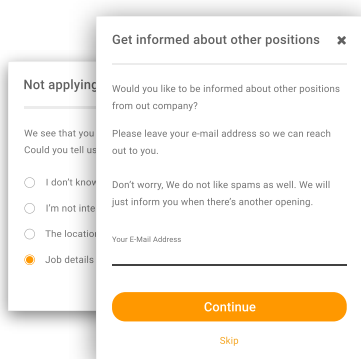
Not applying

We see that you
Could you tell us

I don't know

I'm not inte

The location

Job details

Get informed about other positions ✖

Would you like to be informed about other positions from out company?

Please leave your e-mail address so we can reach out to you.

Don't worry, We do not like spams as well. We will just inform you when there's another opening.

Your E-Mail Address

Continue

Skip